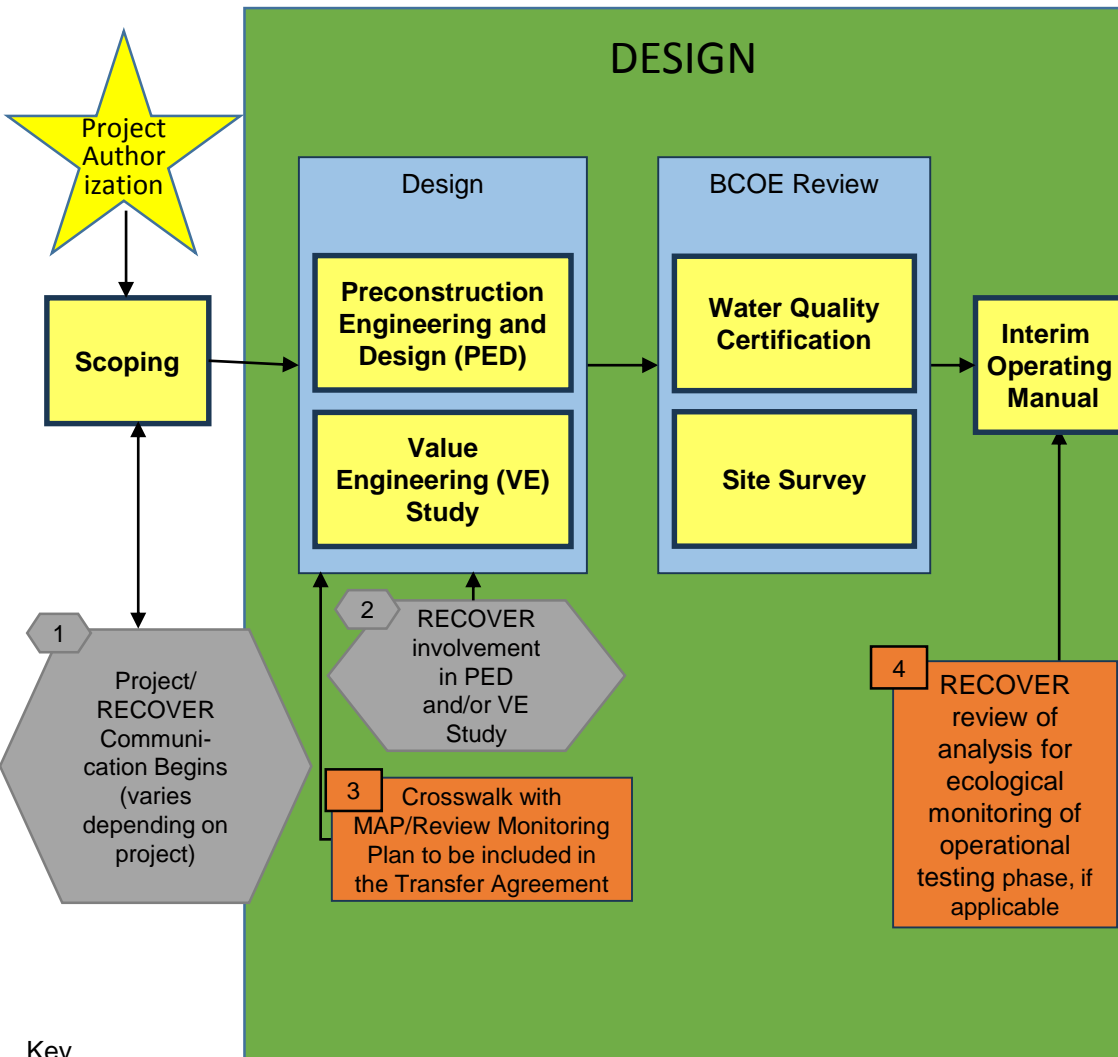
DESIGN

Project Authorization

Scoping

Design

Preconstruction Engineering and Design (PED)

Value Engineering (VE) Study

BCOE Review

Water Quality Certification

Site Survey

Interim Operating Manual

1

Project/ RECOVER Communication Begins (varies depending on project)

2

RECOVER involvement in PED and/or VE Study

3

Crosswalk with MAP/Review Monitoring Plan to be included in the Transfer Agreement

4

RECOVER review of analysis for ecological monitoring of operational testing phase, if applicable

Key